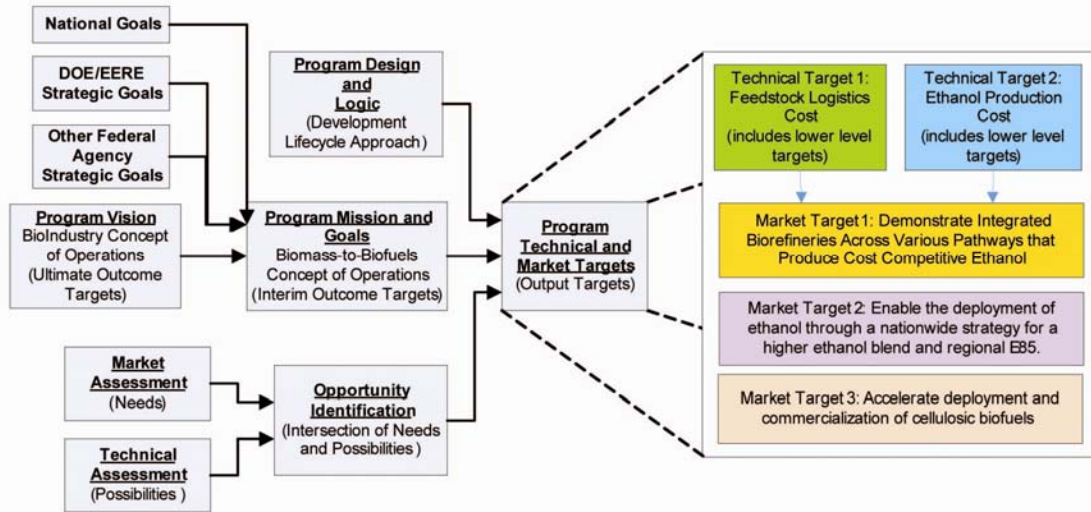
National Goals

DOE/EERE Strategic Goals

Other Federal Agency Strategic Goals

Program Vision
BioIndustry Concept of Operations (Ultimate Outcome Targets)

Program Design and Logic
(Development Lifecycle Approach)

Program Mission and Goals
Biomass-to-Biofuels Concept of Operations (Interim Outcome Targets)

Market Assessment
(Needs)

Technical Assessment
(Possibilities )

Opportunity Identification
(Intersection of Needs and Possibilities )

Program Technical and Market Targets
(Output Targets)

Technical Target 1: Feedstock Logistics Cost (includes lower level targets)

Technical Target 2: Ethanol Production Cost (includes lower level targets)

Market Target 1: Demonstrate Integrated Biorefineries Across Various Pathways that Produce Cost Competitive Ethanol

Market Target 2: Enable the deployment of ethanol through a nationwide strategy for a higher ethanol blend and regional E85.

Market Target 3: Accelerate deployment and commercialization of cellulosic biofuels